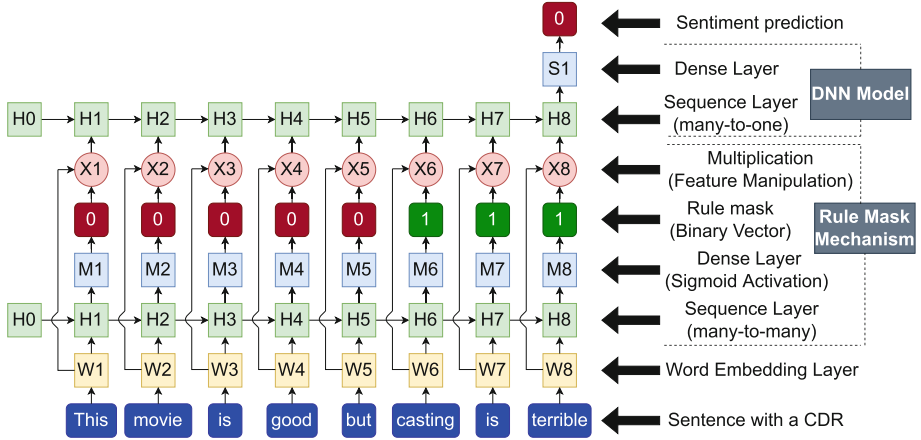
0
S1
H0 H1 H2 H3 H4 H5 H6 H7 H8
X1 X2 X3 X4 X5 X6 X7 X8
0 0 0 0 0 1 1 1
M1 M2 M3 M4 M5 M6 M7 M8
H0 H1 H2 H3 H4 H5 H6 H7 H8
W1 W2 W3 W4 W5 W6 W7 W8
This movie is good but casting is terrible

Sentiment prediction
Dense Layer
Sequence Layer (many-to-one)
DNN Model
Multiplication (Feature Manipulation)
Rule mask (Binary Vector)
Rule Mask Mechanism
Dense Layer (Sigmoid Activation)
Sequence Layer (many-to-many)
Word Embedding Layer
Sentence with a CDR